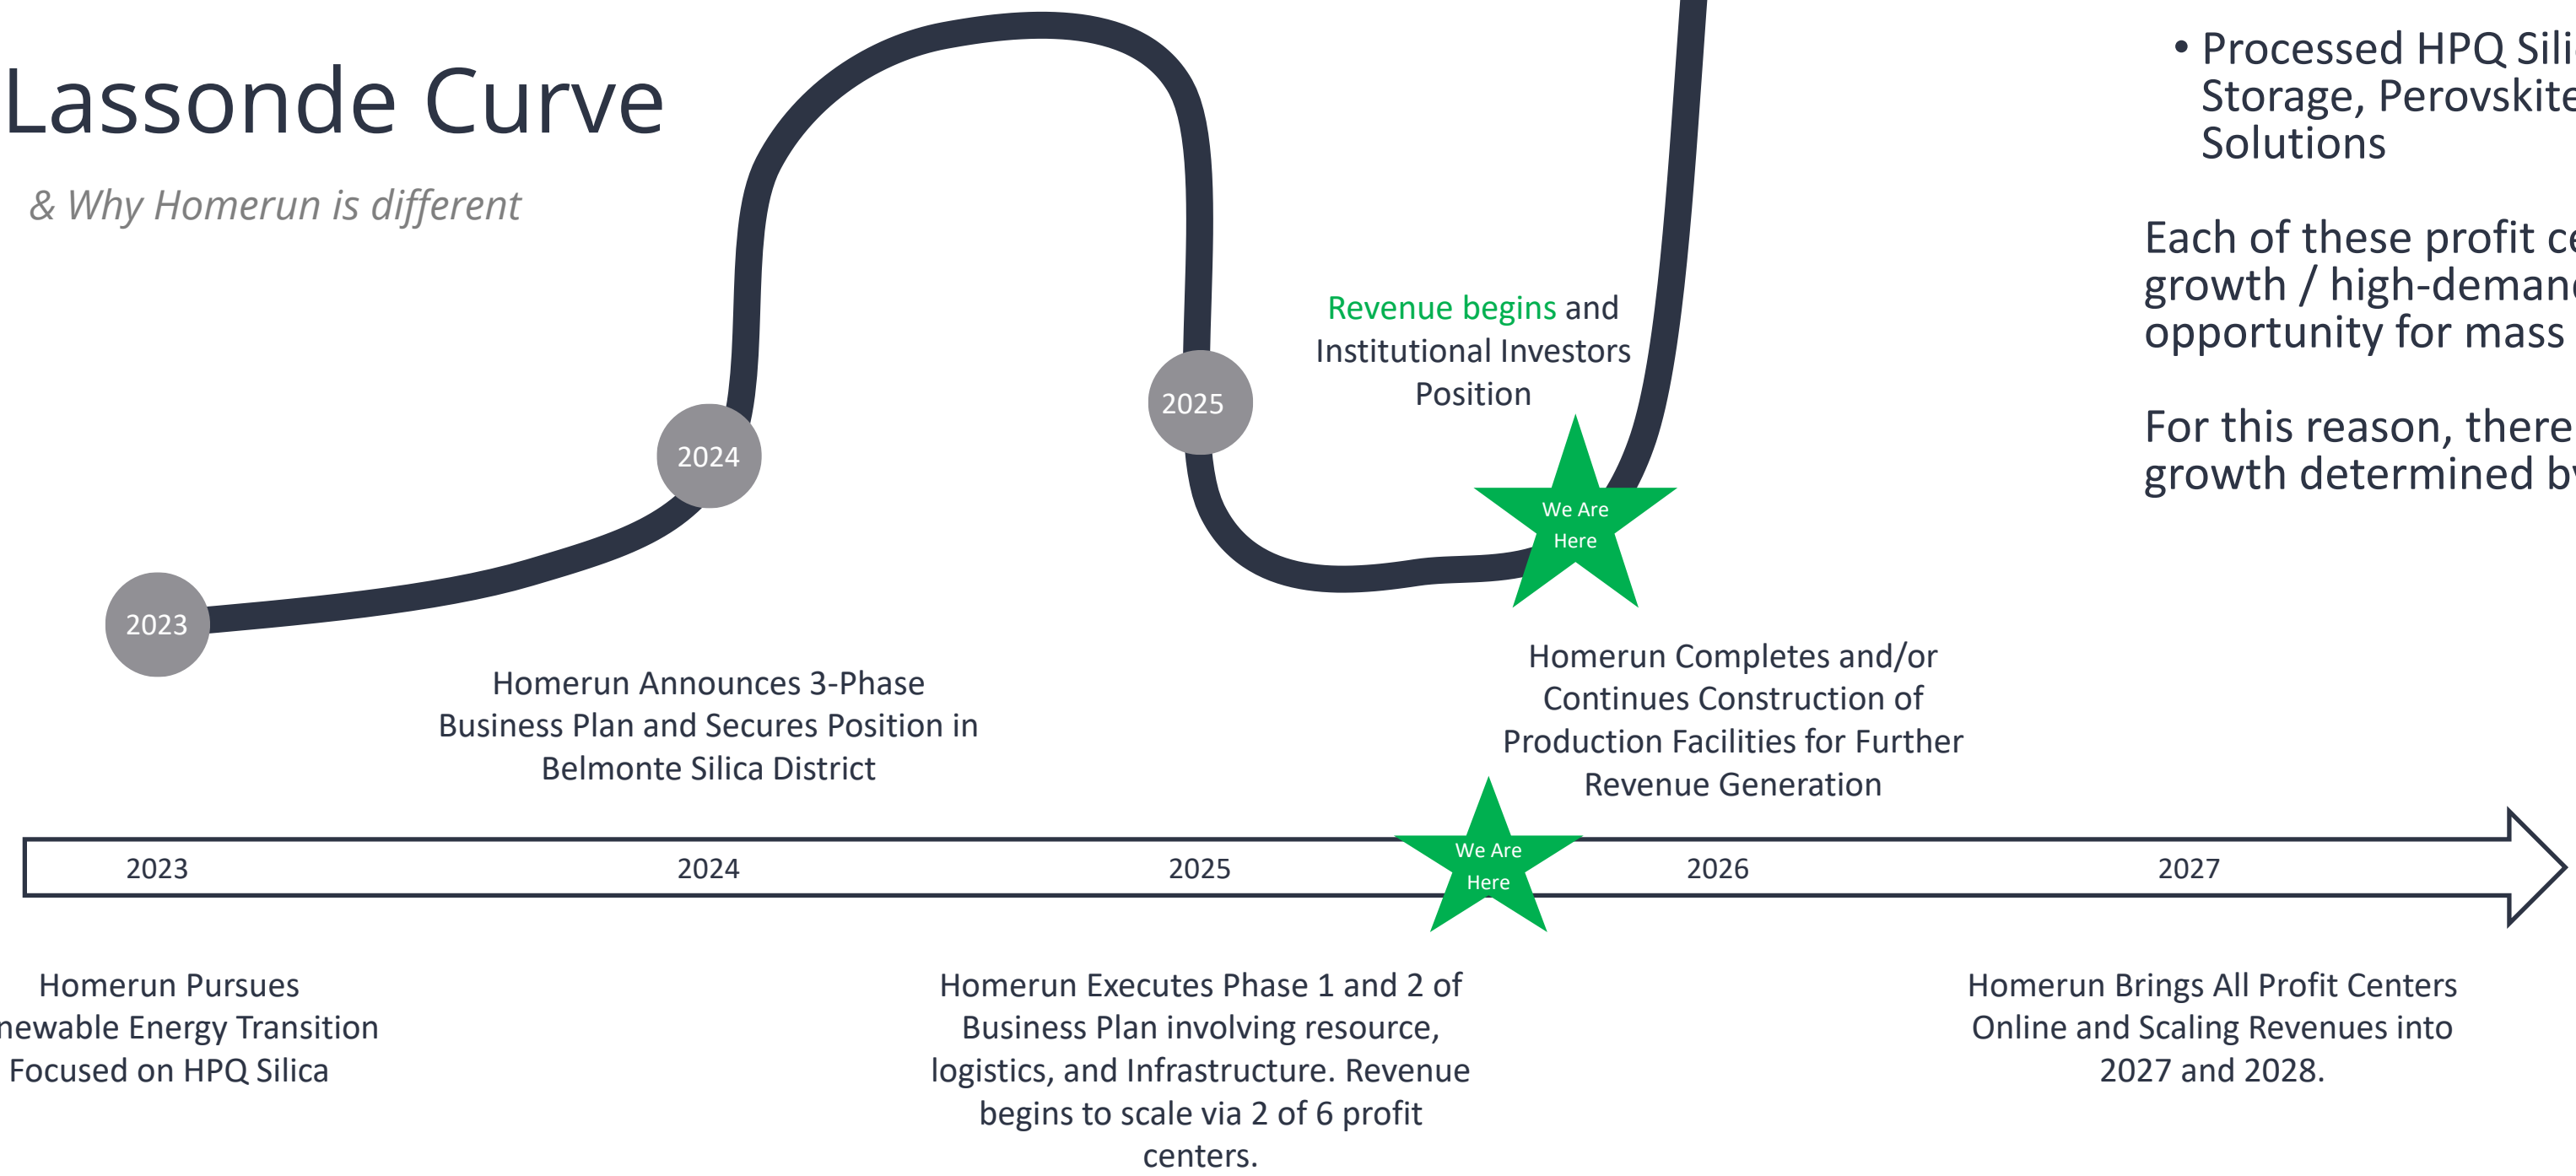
Lassonde Curve

& Why Homerun is different

• Processed HPQ Sili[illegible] Storage, Perovskite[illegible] Solutions

Each of these profit ce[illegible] growth / high-deman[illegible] opportunity for mass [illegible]

For this reason, there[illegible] growth determined b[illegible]

Revenue begins and Institutional Investors Position

2023

2024

2025

We Are Here

Homerun Announces 3-Phase Business Plan and Secures Position in Belmonte Silica District

Homerun Completes and/or Continues Construction of Production Facilities for Further Revenue Generation

2023

2024

2025

We Are Here

2026

2027

Homerun Pursues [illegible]newable Energy Transition Focused on HPQ Silica

Homerun Executes Phase 1 and 2 of Business Plan involving resource, logistics, and Infrastructure. Revenue begins to scale via 2 of 6 profit centers.

Homerun Brings All Profit Centers Online and Scaling Revenues into 2027 and 2028.